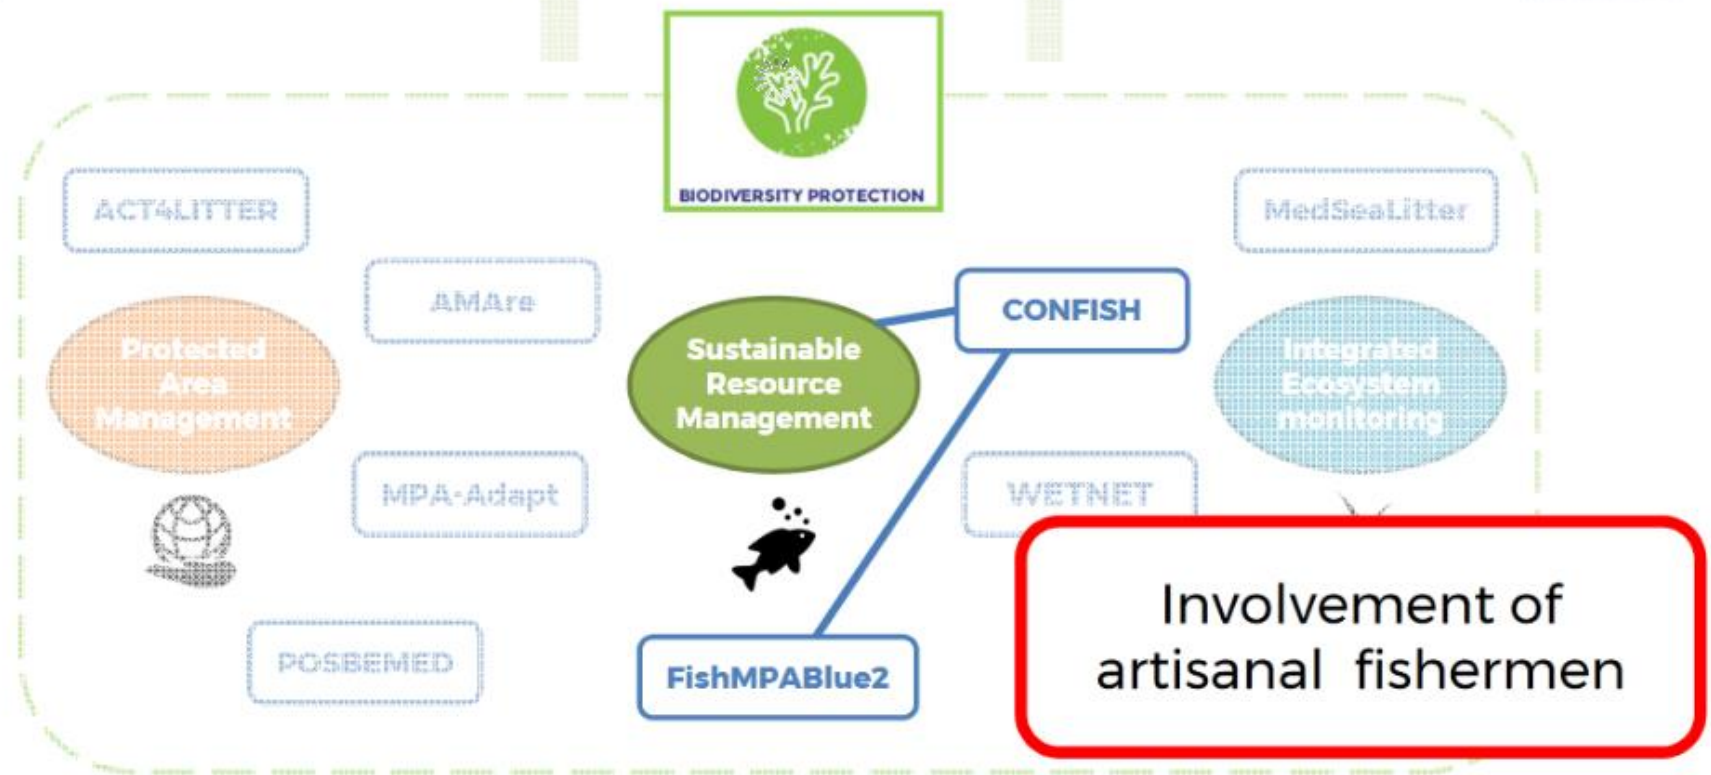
BIODIVERSITY PROTECTION

ACT4LITTER

MedSeaLitter

AMAre

CONFISH

Protected Area Management

Sustainable Resource Management

Integrated Ecosystem monitoring

MPA-Adapt

WETNET

POSBEMED

FishMPABlue2

Involvement of artisanal fishermen